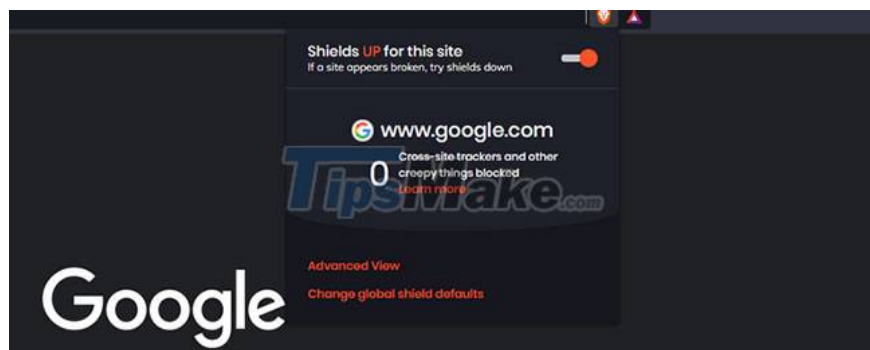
Shields UP for this site
If a site appears broken, try shields down

www.google.com

0 Cross-site trackers and other creepy things blocked
Learn more

TipsMake.com

Advanced View

Change global shield defaults

Google